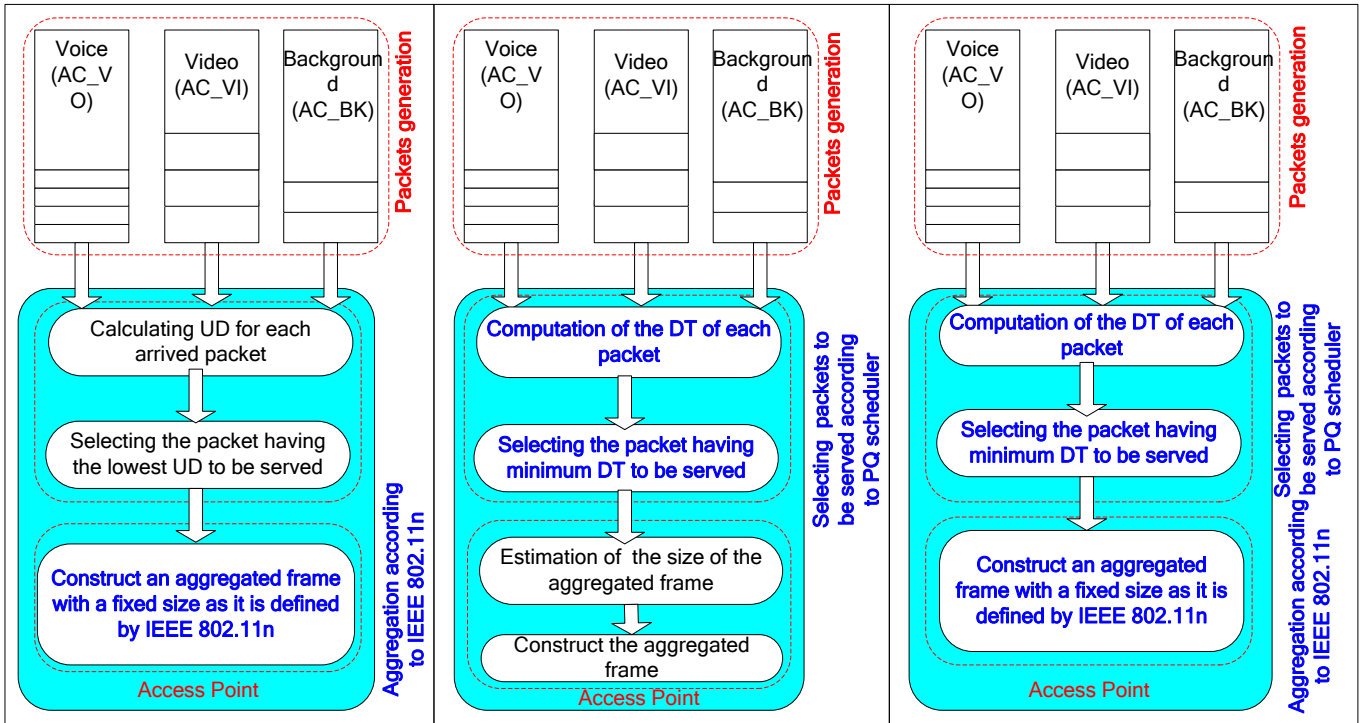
Voice (AC_VO)

Video (AC_VI)

Background (AC_BK)

Packets generation

Calculating UD for each arrived packet

Selecting the packet having the lowest UD to be served

Construct an aggregated frame with a fixed size as it is defined by IEEE 802.11n

Aggregation according to IEEE 802.11n

Access Point

Voice (AC_VO)

Video (AC_VI)

Background (AC_BK)

Packets generation

Computation of the DT of each packet

Selecting the packet having minimum DT to be served

Estimation of the size of the aggregated frame

Construct the aggregated frame

Selecting packets to be served according to PQ scheduler

Access Point

Voice (AC_VO)

Video (AC_VI)

Background (AC_BK)

Packets generation

Computation of the DT of each packet

Selecting the packet having minimum DT to be served

Construct an aggregated frame with a fixed size as it is defined by IEEE 802.11n

Selecting packets to be served according to PQ scheduler

Aggregation according to IEEE 802.11n

Access Point